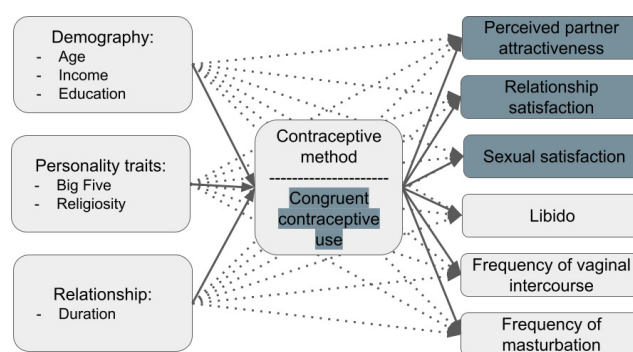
Demography:
- Age
- Income
- Education

Personality traits:
- Big Five
- Religiosity

Relationship:
- Duration

Contraceptive method
---------------------
Congruent contraceptive use

Perceived partner attractiveness

Relationship satisfaction

Sexual satisfaction

Libido

Frequency of vaginal intercourse

Frequency of masturbation